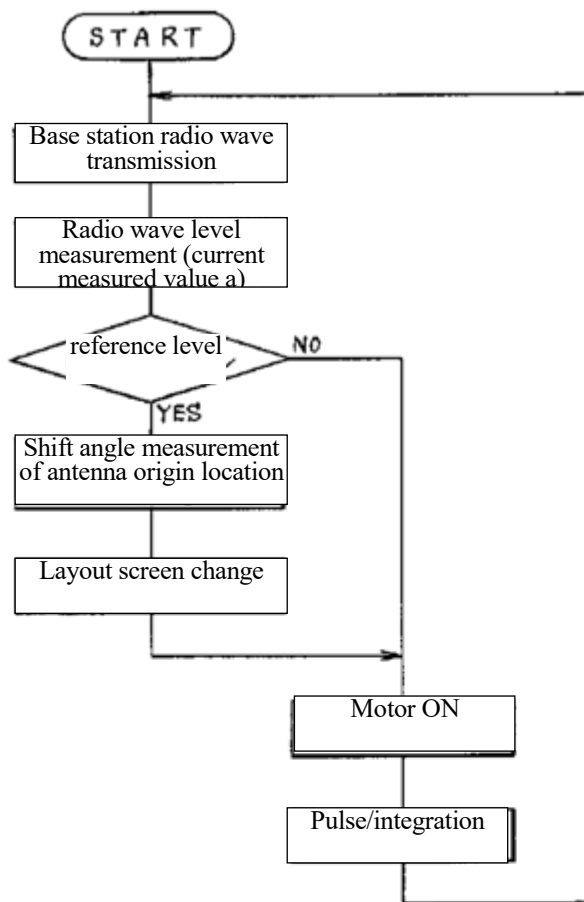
START

Base station radio wave transmission

Radio wave level measurement (current measured value a)

reference level

NO

YES

Shift angle measurement of antenna origin location

Layout screen change

Motor ON

Pulse/integration